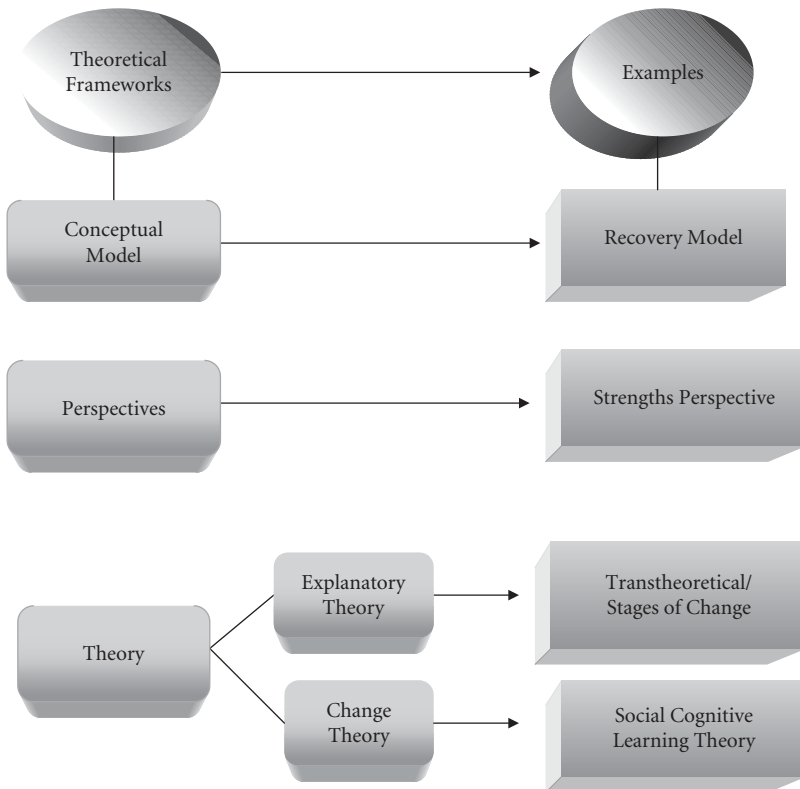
Theoretical Frameworks

Examples

Conceptual Model

Recovery Model

Perspectives

Strengths Perspective

Theory

Explanatory Theory

Transtheoretical/ Stages of Change

Change Theory

Social Cognitive Learning Theory